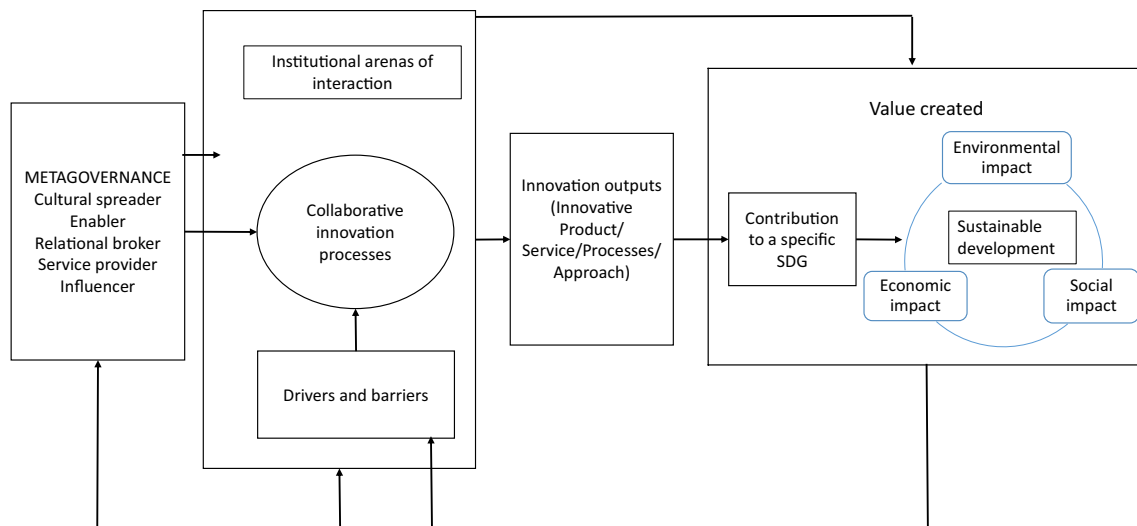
METAGOVERNANCE
Cultural spreader
Enabler
Relational broker
Service provider
Influencer

Institutional arenas of interaction

Collaborative innovation processes

Drivers and barriers

Innovation outputs (Innovative Product/ Service/Processes/ Approach)

Value created

Contribution to a specific SDG

Environmental impact

Sustainable development

Economic impact

Social impact